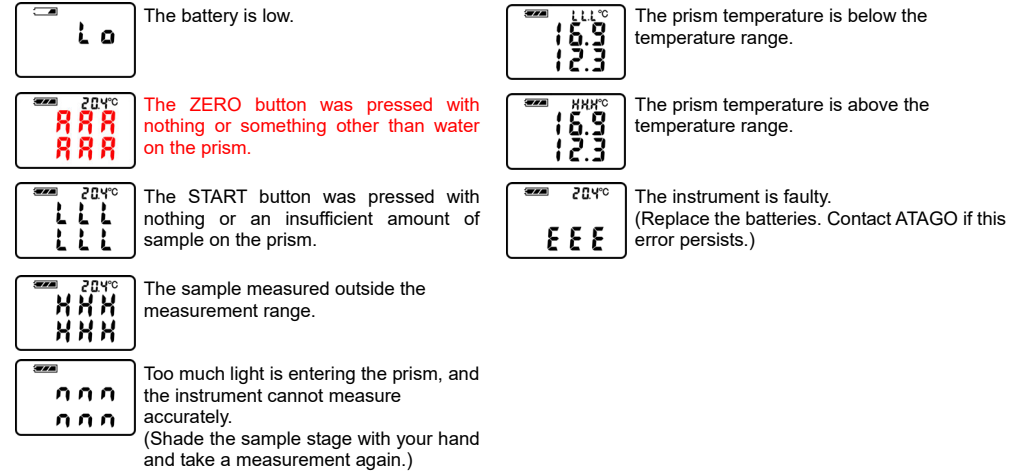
Lo

The battery is low.

20.4°C
AAA
AAA

The ZERO button was pressed with nothing or something other than water on the prism.

20.4°C
LLL
LLL

The START button was pressed with nothing or an insufficient amount of sample on the prism.

20.4°C
HHH
HHH

The sample measured outside the measurement range.

nnn
nnn

Too much light is entering the prism, and the instrument cannot measure accurately.
(Shade the sample stage with your hand and take a measurement again.)

LLL°C
16.9
12.3

The prism temperature is below the temperature range.

HHH°C
16.9
12.3

The prism temperature is above the temperature range.

20.4°C
EEE

The instrument is faulty.
(Replace the batteries. Contact ATAGO if this error persists.)